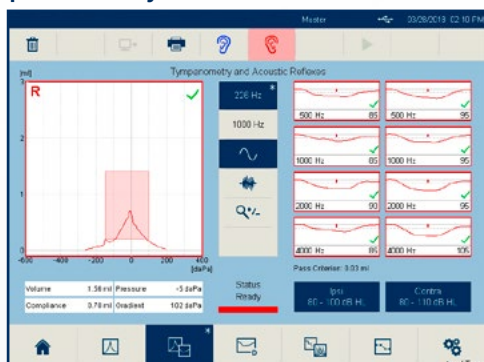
Master 03/28/2019 02:10 PM

Tympanometry and Acoustic Reflexes

[ml]
3
R
2
1
0
-600 -400 -200 0 200
[daPa]

226 Hz
1000 Hz

500 Hz 85
500 Hz 95
1000 Hz 85
1000 Hz 95
2000 Hz 90
2000 Hz 95
4000 Hz 85
4000 Hz 105

Pass Criterion: 0.03 ml

| Volume | 1.38 ml | Pressure | -5 daPa |
|---|---|---|---|
| Compliance | 0.78 ml | Gradient | 102 daPa |

Status
Ready

Ipsi
80 - 100 dB HL

Contra
80 - 110 dB HL